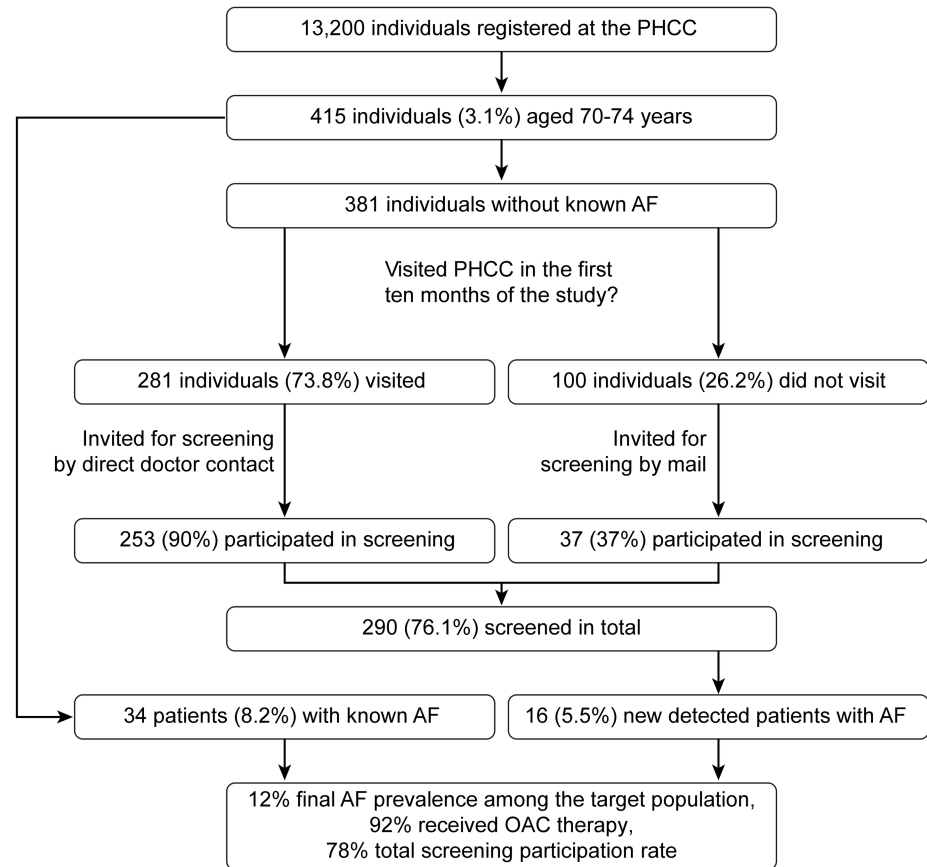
13,200 individuals registered at the PHCC

415 individuals (3.1%) aged 70-74 years

381 individuals without known AF

Visited PHCC in the first ten months of the study?

281 individuals (73.8%) visited

100 individuals (26.2%) did not visit

Invited for screening by direct doctor contact

Invited for screening by mail

253 (90%) participated in screening

37 (37%) participated in screening

290 (76.1%) screened in total

34 patients (8.2%) with known AF

16 (5.5%) new detected patients with AF

12% final AF prevalence among the target population, 92% received OAC therapy, 78% total screening participation rate